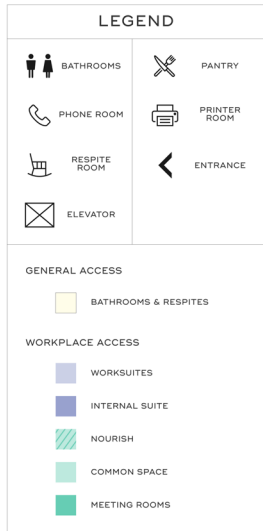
LEGEND

BATHROOMS

PANTRY

PHONE ROOM

PRINTER ROOM

RESPITE ROOM

ENTRANCE

ELEVATOR

GENERAL ACCESS

BATHROOMS & RESPITES

WORKPLACE ACCESS

WORKSUITES

INTERNAL SUITE

NOURISH

COMMON SPACE

MEETING ROOMS